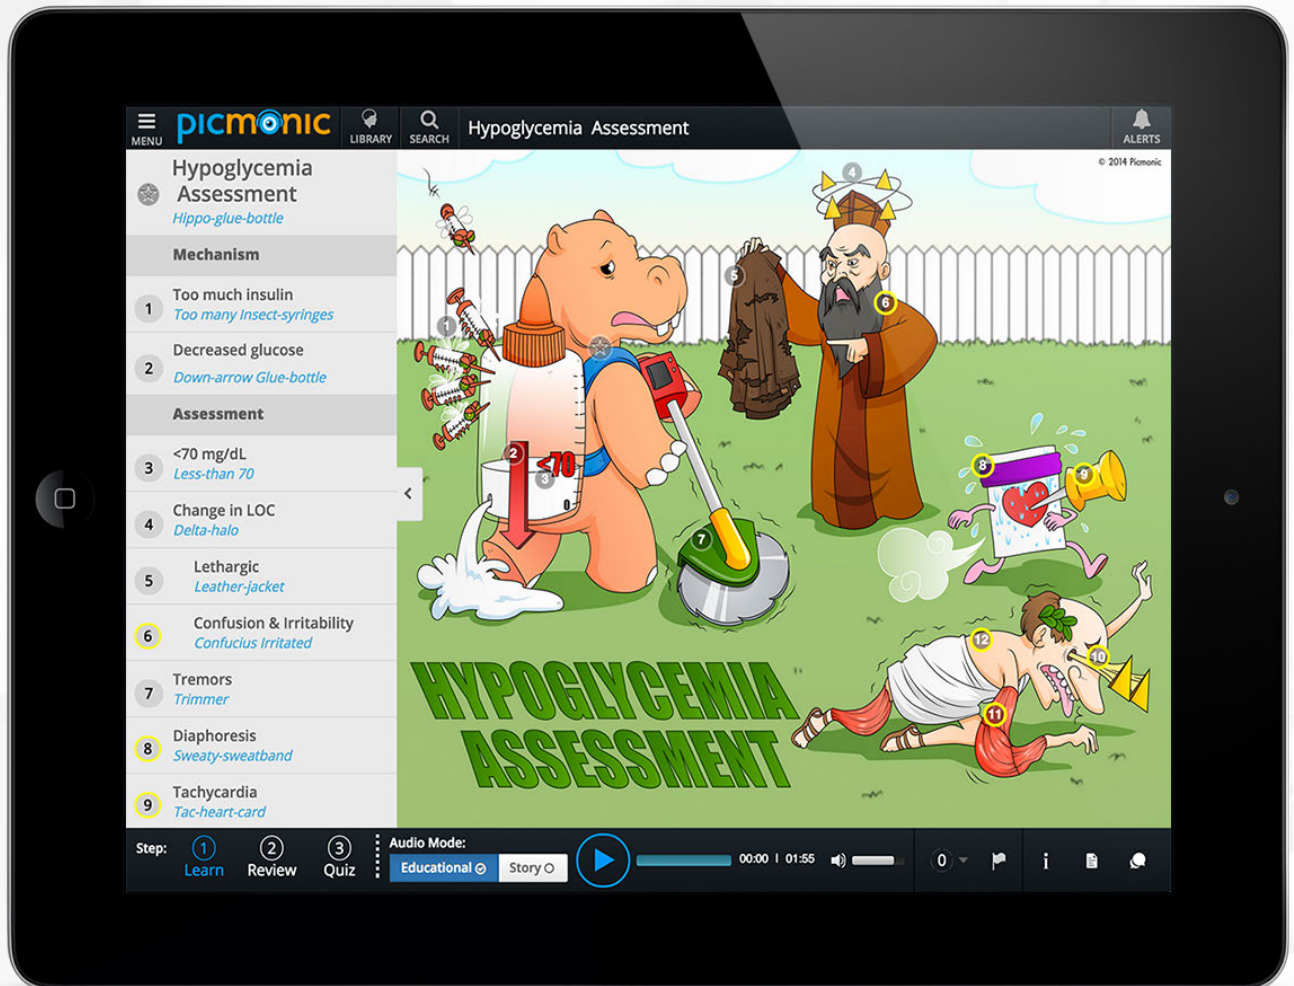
MENU picmonic LIBRARY SEARCH Hypoglycemia Assessment ALERTS

Hypoglycemia Assessment
Hippo-glue-bottle

Mechanism

1 Too much insulin
Too many Insect-syringes

2 Decreased glucose
Down-arrow Glue-bottle

Assessment

3 <70 mg/dL
Less-than 70

4 Change in LOC
Delta-halo

5 Lethargic
Leather-jacket

6 Confusion & Irritability
Confucius Irritated

7 Tremors
Trimmer

8 Diaphoresis
Sweaty-sweatband

9 Tachycardia
Tac-heart-card

© 2014 Picmonic

<70

HYPOGLYCEMIA ASSESSMENT

1 2 3 4 5 6 7 8 9 10 11 12

Step: 1 Learn 2 Review 3 Quiz

Audio Mode: Educational Story

00:00 | 01:55

0